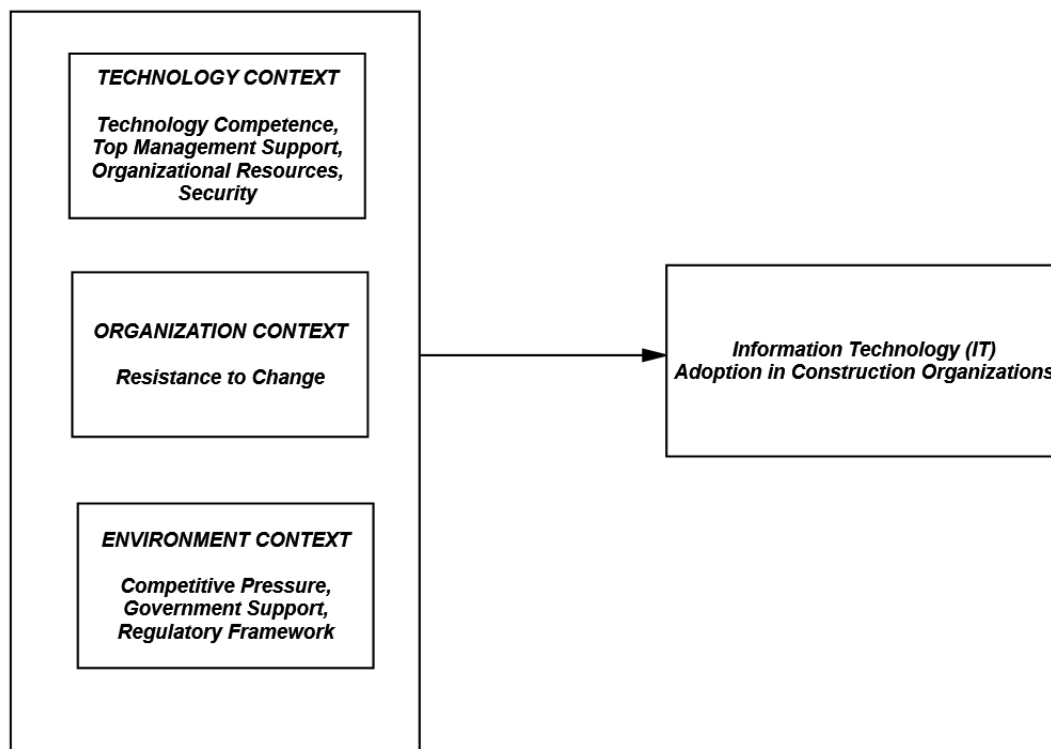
TECHNOLOGY CONTEXT

Technology Competence, Top Management Support, Organizational Resources, Security

ORGANIZATION CONTEXT

Resistance to Change

ENVIRONMENT CONTEXT

Competitive Pressure, Government Support, Regulatory Framework

Information Technology (IT) Adoption in Construction Organizations